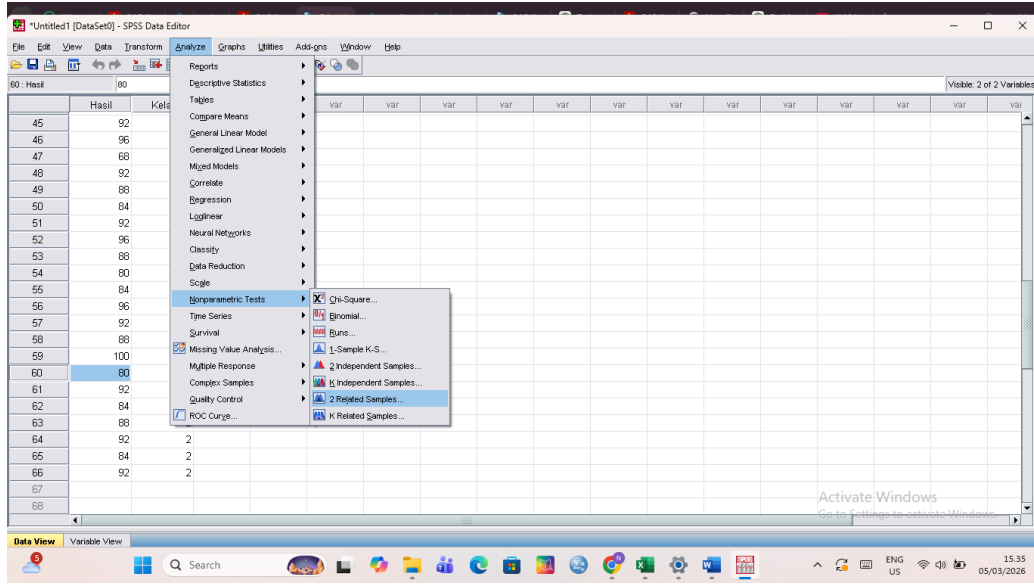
*Untitled1 [DataSet0] - SPSS Data Editor

File Edit View Data Transform Analyze Graphs Utilities Add-ons Window Help

60 : Hasil 80

Visible: 2 of 2 Variables

| | Hasil | Kel | var | var | var | var | var | var | var | var | var | var | var | var | var |
|---|---|---|---|---|---|---|---|---|---|---|---|---|---|---|---|
| 45 | 92 | | | | | | | | | | | | | | |
| 46 | 96 | | | | | | | | | | | | | | |
| 47 | 68 | | | | | | | | | | | | | | |
| 48 | 92 | | | | | | | | | | | | | | |
| 49 | 88 | | | | | | | | | | | | | | |
| 50 | 84 | | | | | | | | | | | | | | |
| 51 | 92 | | | | | | | | | | | | | | |
| 52 | 96 | | | | | | | | | | | | | | |
| 53 | 88 | | | | | | | | | | | | | | |
| 54 | 80 | | | | | | | | | | | | | | |
| 55 | 84 | | | | | | | | | | | | | | |
| 56 | 96 | | | | | | | | | | | | | | |
| 57 | 92 | | | | | | | | | | | | | | |
| 58 | 88 | | | | | | | | | | | | | | |
| 59 | 100 | | | | | | | | | | | | | | |
| 60 | 80 | | | | | | | | | | | | | | |
| 61 | 92 | | | | | | | | | | | | | | |
| 62 | 84 | | | | | | | | | | | | | | |
| 63 | 88 | | | | | | | | | | | | | | |
| 64 | 92 | 2 | | | | | | | | | | | | | |
| 65 | 84 | 2 | | | | | | | | | | | | | |
| 66 | 92 | 2 | | | | | | | | | | | | | |
| 67 | | | | | | | | | | | | | | | |
| 68 | | | | | | | | | | | | | | | |

Reports
Descriptive Statistics
Tables
Compare Means
General Linear Model
Generalized Linear Models
Mixed Models
Correlate
Regression
Loglinear
Neural Networks
Classify
Data Reduction
Scale
Nonparametric Tests
Time Series
Survival
Missing Value Analysis...
Multiple Response
Complex Samples
Quality Control
ROC Curve...

Chi-Square...
Binomial...
Runs...
1-Sample K-S...
2 Independent Samples...
K Independent Samples...
2 Related Samples...
K Related Samples...

Activate Windows
Go to Settings to activate Windows.

Data View Variable View

Search

ENG US 15.35 05/03/2026